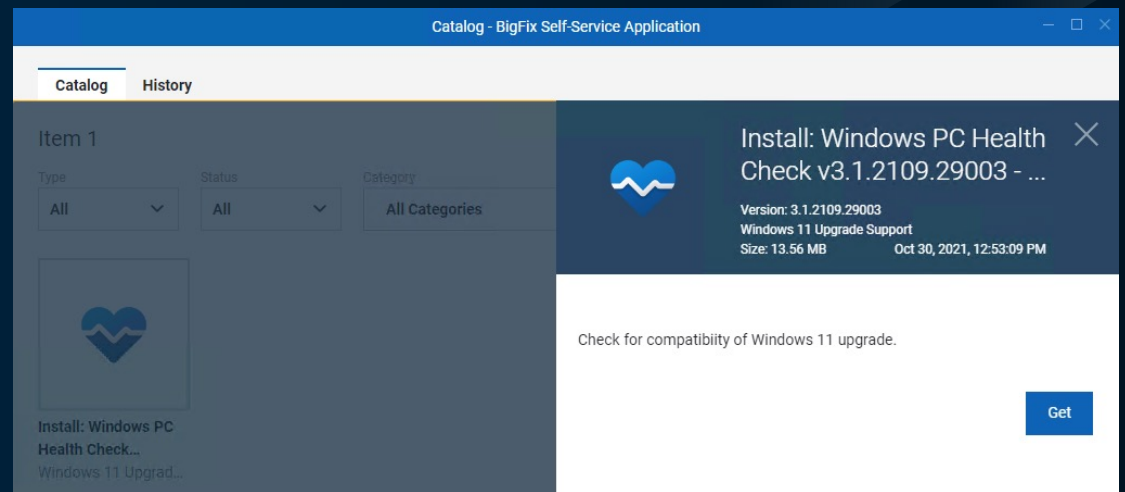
Catalog - BigFix Self-Service Application

Catalog History

Item 1

Type
All

Status
All

Category
All Categories

Install: Windows PC Health Check...
Windows 11 Upgrad...

Install: Windows PC Health Check v3.1.2109.29003 - ...

Version: 3.1.2109.29003
Windows 11 Upgrade Support
Size: 13.56 MB Oct 30, 2021, 12:53:09 PM

Check for compatibiity of Windows 11 upgrade.

Get